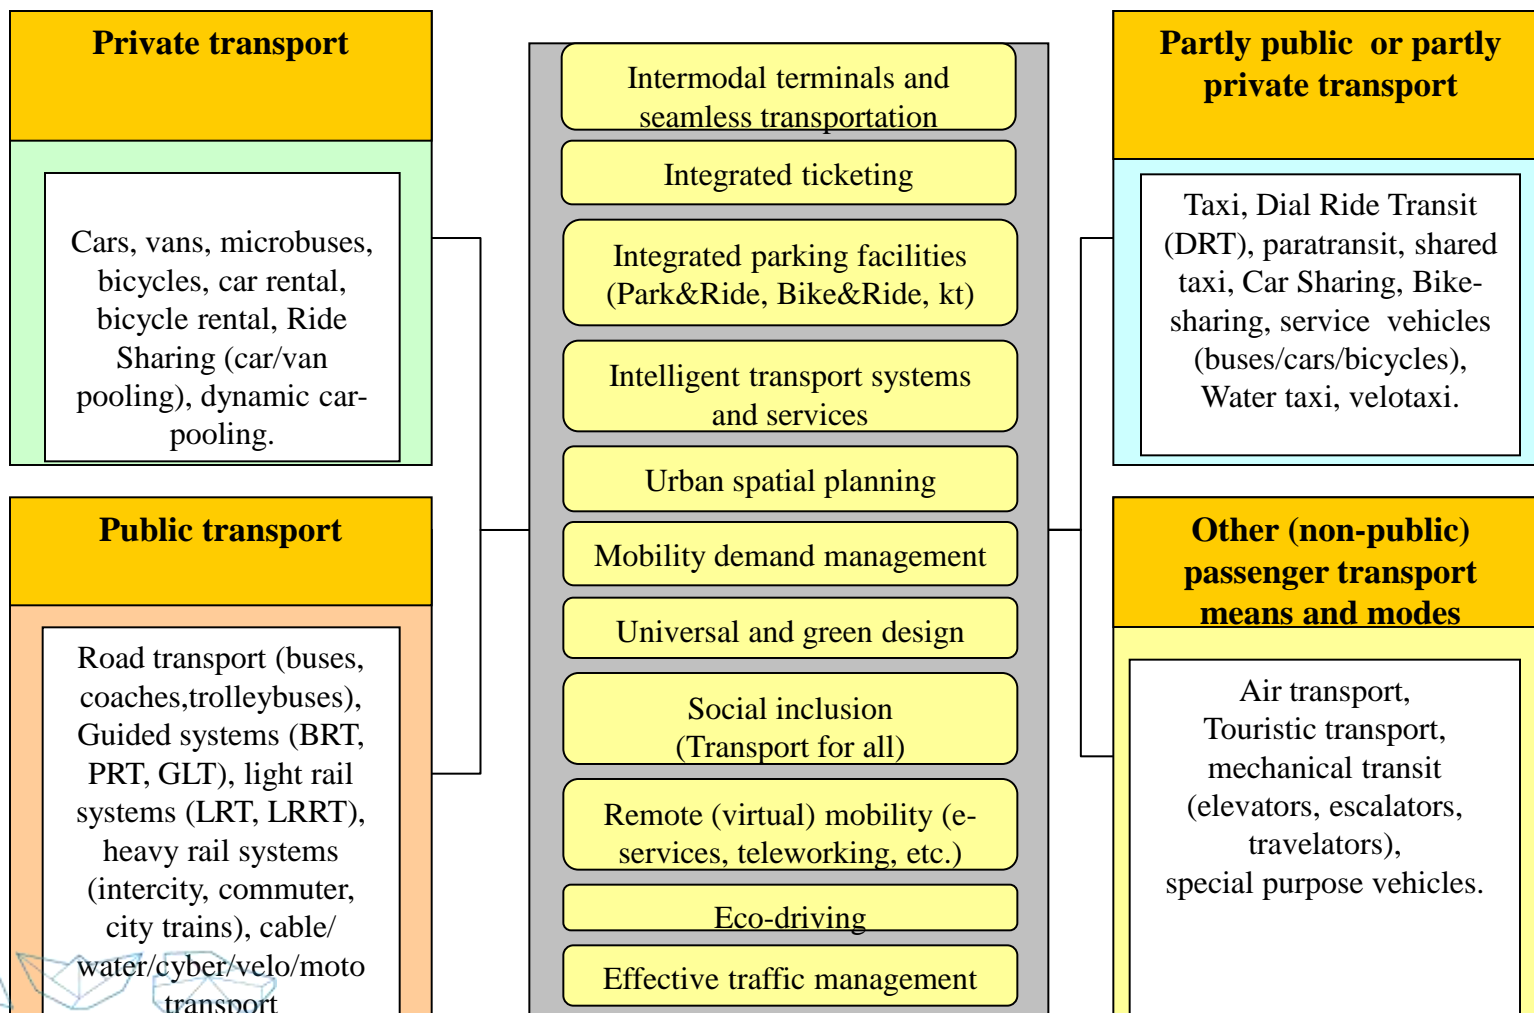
Private transport

Cars, vans, microbuses, bicycles, car rental, bicycle rental, Ride Sharing (car/van pooling), dynamic carpooling.

Public transport

Road transport (buses, coaches,trolleybuses), Guided systems (BRT, PRT, GLT), light rail systems (LRT, LRRT), heavy rail systems (intercity, commuter, city trains), cable/ water/cyber/velo/moto transport

Intermodal terminals and seamless transportation

Integrated ticketing

Integrated parking facilities (Park&Ride, Bike&Ride, kt)

Intelligent transport systems and services

Urban spatial planning

Mobility demand management

Universal and green design

Social inclusion (Transport for all)

Remote (virtual) mobility (e-services, teleworking, etc.)

Eco-driving

Effective traffic management

Partly public or partly private transport

Taxi, Dial Ride Transit (DRT), paratransit, shared taxi, Car Sharing, Bike-sharing, service vehicles (buses/cars/bicycles), Water taxi, velotaxi.

Other (non-public) passenger transport means and modes

Air transport, Touristic transport, mechanical transit (elevators, escalators, travelators), special purpose vehicles.